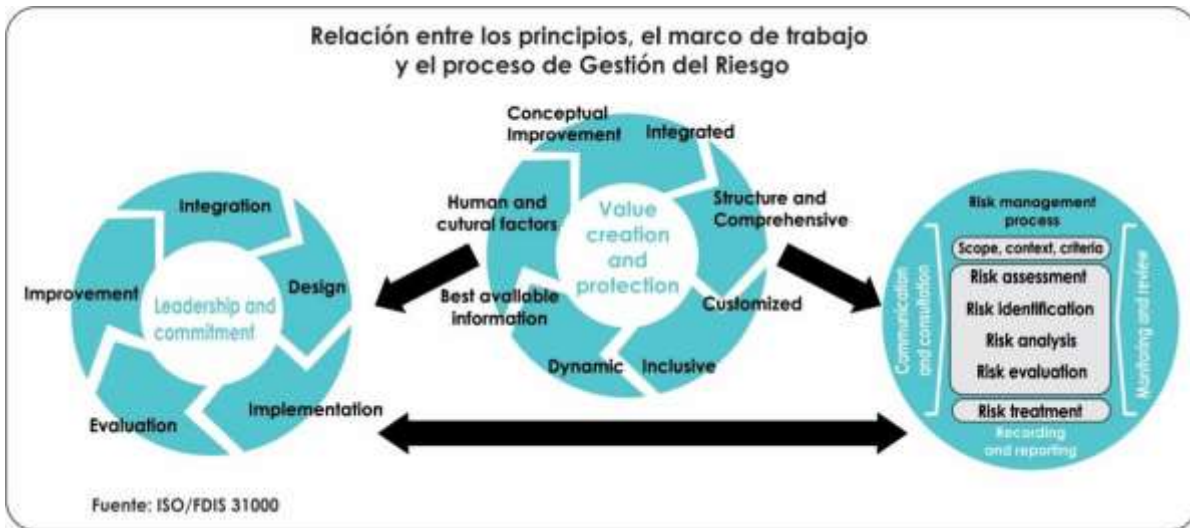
Relación entre los principios, el marco de trabajo y el proceso de Gestión del Riesgo

Integration
Improvement
Leadership and commitment
Design
Evaluation
Implementation

Conceptual Improvement
Integrated
Human and cutural factors
Value creation and protection
Structure and Comprehensive
Best available information
Customized
Dynamic
Inclusive

Risk management process
Scope, context, criteria
Communication and consultation
Risk assessment
Risk identification
Risk analysis
Risk evaluation
Monitoring and review
Risk treatment
Recording and reporting

Fuente: ISO/FDIS 31000